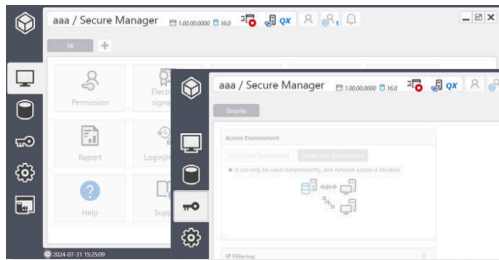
aaa / Secure Manager 1.00.00.0000 16.0 QX

All +

Permission

Electr signa

Report

Login/

Help

Sup

2024-07-31 15:25:09

aaa / Secure Manager 1.00.00.0000 16.0 QX

Security

Access Environment

Multi User Environment

Single User Environment

It can only be used independently, and network access is blocked.

IP Filtering